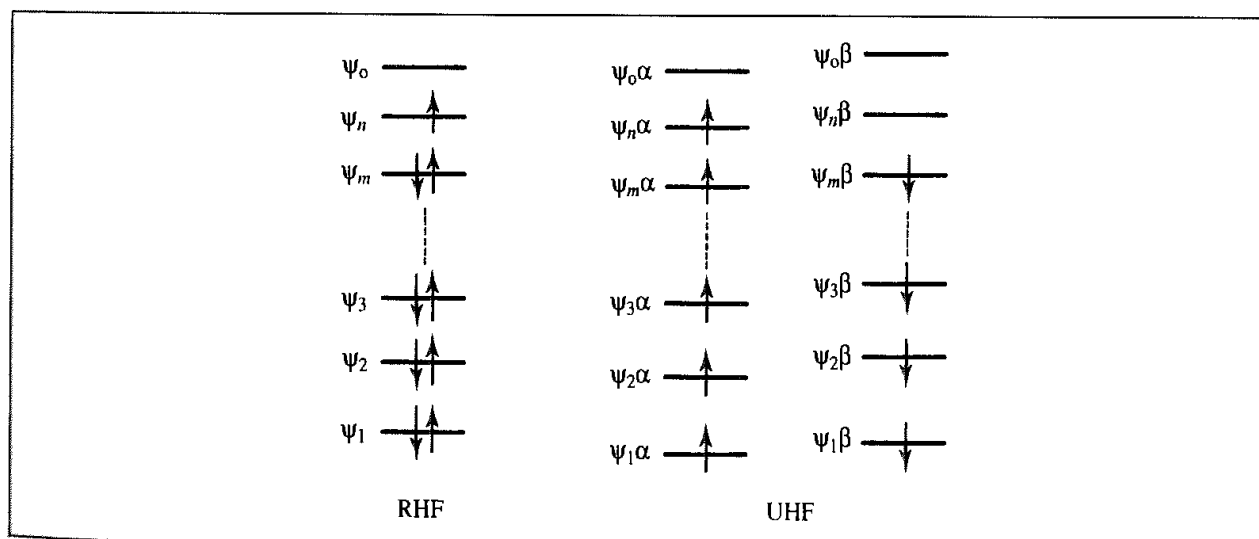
$\psi_o$
$\psi_n$
$\psi_m$
$\psi_3$
$\psi_2$
$\psi_1$

RHF

$\psi_o\alpha$
$\psi_n\alpha$
$\psi_m\alpha$
$\psi_3\alpha$
$\psi_2\alpha$
$\psi_1\alpha$

$\psi_o\beta$
$\psi_n\beta$
$\psi_m\beta$
$\psi_3\beta$
$\psi_2\beta$
$\psi_1\beta$

UHF